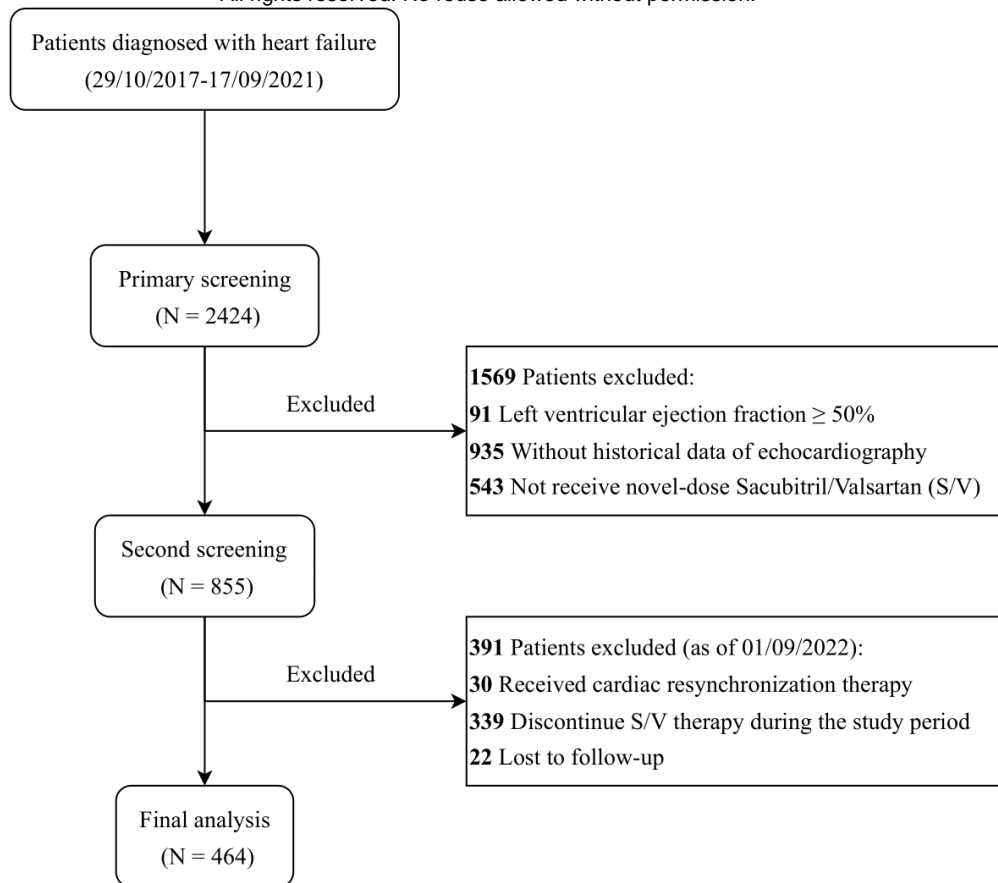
All rights reserved. No reuse allowed without permission.

Patients diagnosed with heart failure (29/10/2017-17/09/2021)

Primary screening (N = 2424)

Excluded

**1569** Patients excluded:
**91** Left ventricular ejection fraction ≥ 50%
**935** Without historical data of echocardiography
**543** Not receive novel-dose Sacubitril/Valsartan (S/V)

Second screening (N = 855)

Excluded

**391** Patients excluded (as of 01/09/2022):
**30** Received cardiac resynchronization therapy
**339** Discontinue S/V therapy during the study period
**22** Lost to follow-up

Final analysis (N = 464)